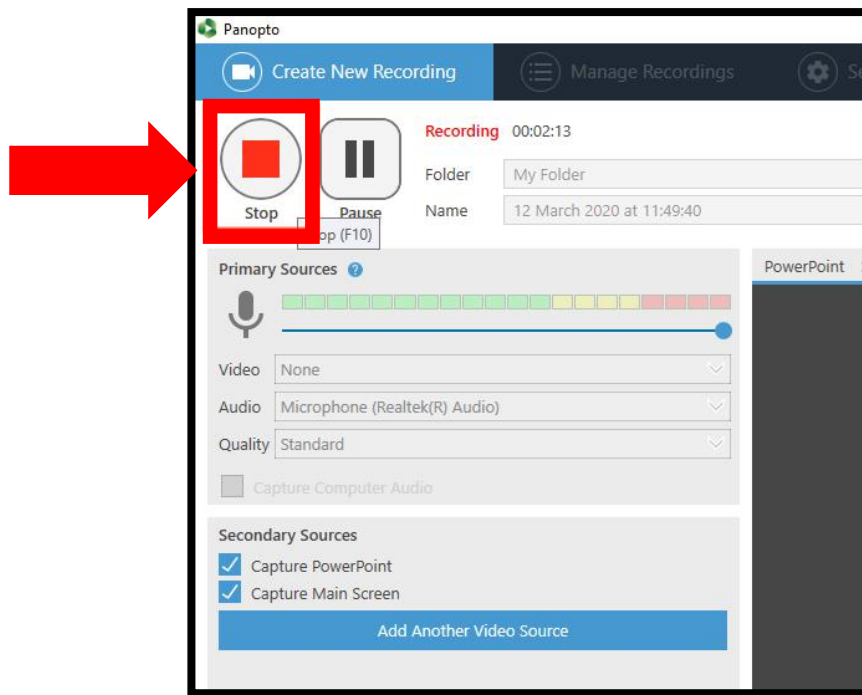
Panopto

Create New Recording

Manage Recordings

S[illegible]

Stop

Pause

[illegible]op (F10)

Recording 00:02:13

Folder My Folder

Name 12 March 2020 at 11:49:40

Primary Sources

Video None

Audio Microphone (Realtek(R) Audio)

Quality Standard

Capture Computer Audio

PowerPoint

Secondary Sources

Capture PowerPoint

Capture Main Screen

Add Another Video Source